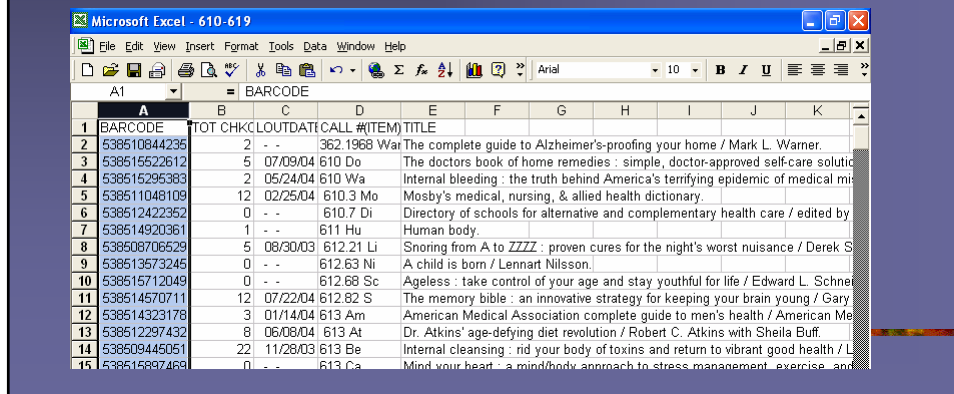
Microsoft Excel - 610-619

File Edit View Insert Format Tools Data Window Help

Arial 10 B I U

A1 = BARCODE

| | A | B | C | D | E | F | G | H | I | J | K |
|---|---|---|---|---|---|---|---|---|---|---|---|
| 1 | BARCODE | TOT CHKO | LOUTDATE | CALL #(ITEM) | TITLE | | | | | | |
| 2 | 538510844235 | 2 | - - | 362.1968 War | The complete guide to Alzheimer's-proofing your home / Mark L. Warner. | | | | | | |
| 3 | 538515522612 | 5 | 07/09/04 | 610 Do | The doctors book of home remedies : simple, doctor-approved self-care solutio | | | | | | |
| 4 | 538515295383 | 2 | 05/24/04 | 610 Wa | Internal bleeding : the truth behind America's terrifying epidemic of medical mis | | | | | | |
| 5 | 538511048109 | 12 | 02/25/04 | 610.3 Mo | Mosby's medical, nursing, & allied health dictionary. | | | | | | |
| 6 | 538512422352 | 0 | - - | 610.7 Di | Directory of schools for alternative and complementary health care / edited by | | | | | | |
| 7 | 538514920361 | 1 | - - | 611 Hu | Human body. | | | | | | |
| 8 | 538508706529 | 5 | 08/30/03 | 612.21 Li | Snoring from A to ZZZZ : proven cures for the night's worst nuisance / Derek S | | | | | | |
| 9 | 538513573245 | 0 | - - | 612.63 Ni | A child is born / Lennart Nilsson. | | | | | | |
| 10 | 538515712049 | 0 | - - | 612.68 Sc | Ageless : take control of your age and stay youthful for life / Edward L. Schnei | | | | | | |
| 11 | 538514570711 | 12 | 07/22/04 | 612.82 S | The memory bible : an innovative strategy for keeping your brain young / Gary | | | | | | |
| 12 | 538514323178 | 3 | 01/14/04 | 613 Am | American Medical Association complete guide to men's health / American Me | | | | | | |
| 13 | 538512297432 | 8 | 06/08/04 | 613 At | Dr. Atkins' age-defying diet revolution / Robert C. Atkins with Sheila Buff. | | | | | | |
| 14 | 538509445051 | 22 | 11/28/03 | 613 Be | Internal cleansing : rid your body of toxins and return to vibrant good health / L | | | | | | |
| 15 | 538515897469 | 0 | - - | 613 Ca | Mind your heart : a mind/body approach to stress management, exercise, and | | | | | | |